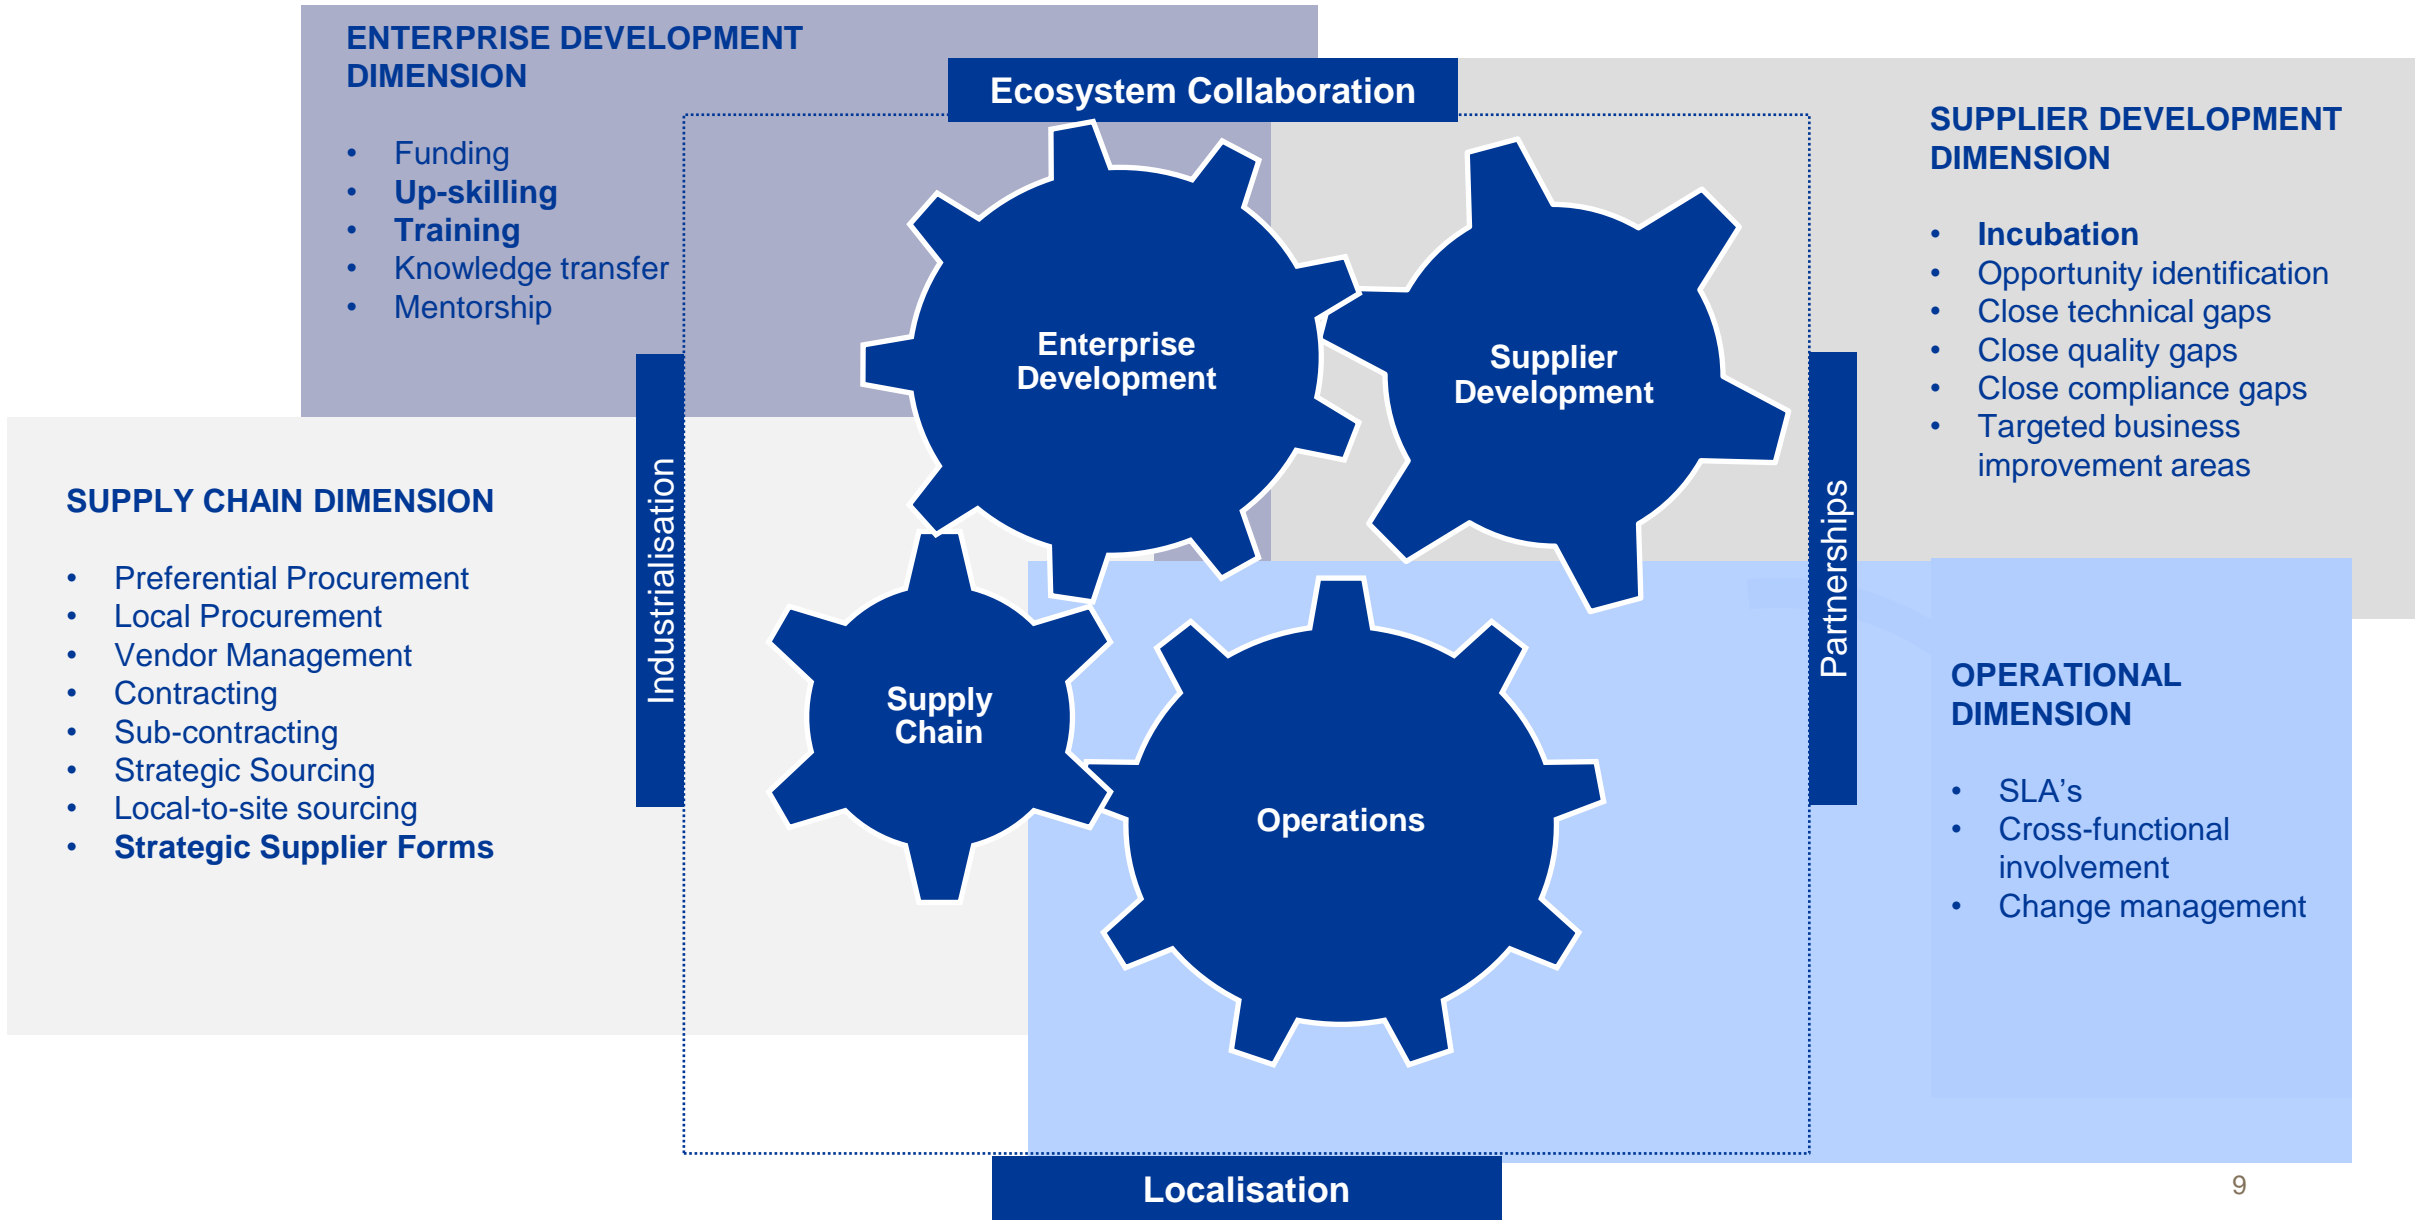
ENTERPRISE DEVELOPMENT DIMENSION

- Funding
- Up-skilling
- Training
- Knowledge transfer
- Mentorship

Ecosystem Collaboration

SUPPLIER DEVELOPMENT DIMENSION

- Incubation
- Opportunity identification
- Close technical gaps
- Close quality gaps
- Close compliance gaps
- Targeted business improvement areas

Enterprise Development

Supplier Development

SUPPLY CHAIN DIMENSION

- Preferential Procurement
- Local Procurement
- Vendor Management
- Contracting
- Sub-contracting
- Strategic Sourcing
- Local-to-site sourcing
- Strategic Supplier Forms

Industrialisation

Supply Chain

Operations

Partnerships

OPERATIONAL DIMENSION

- SLA's
- Cross-functional involvement
- Change management

Localisation

9